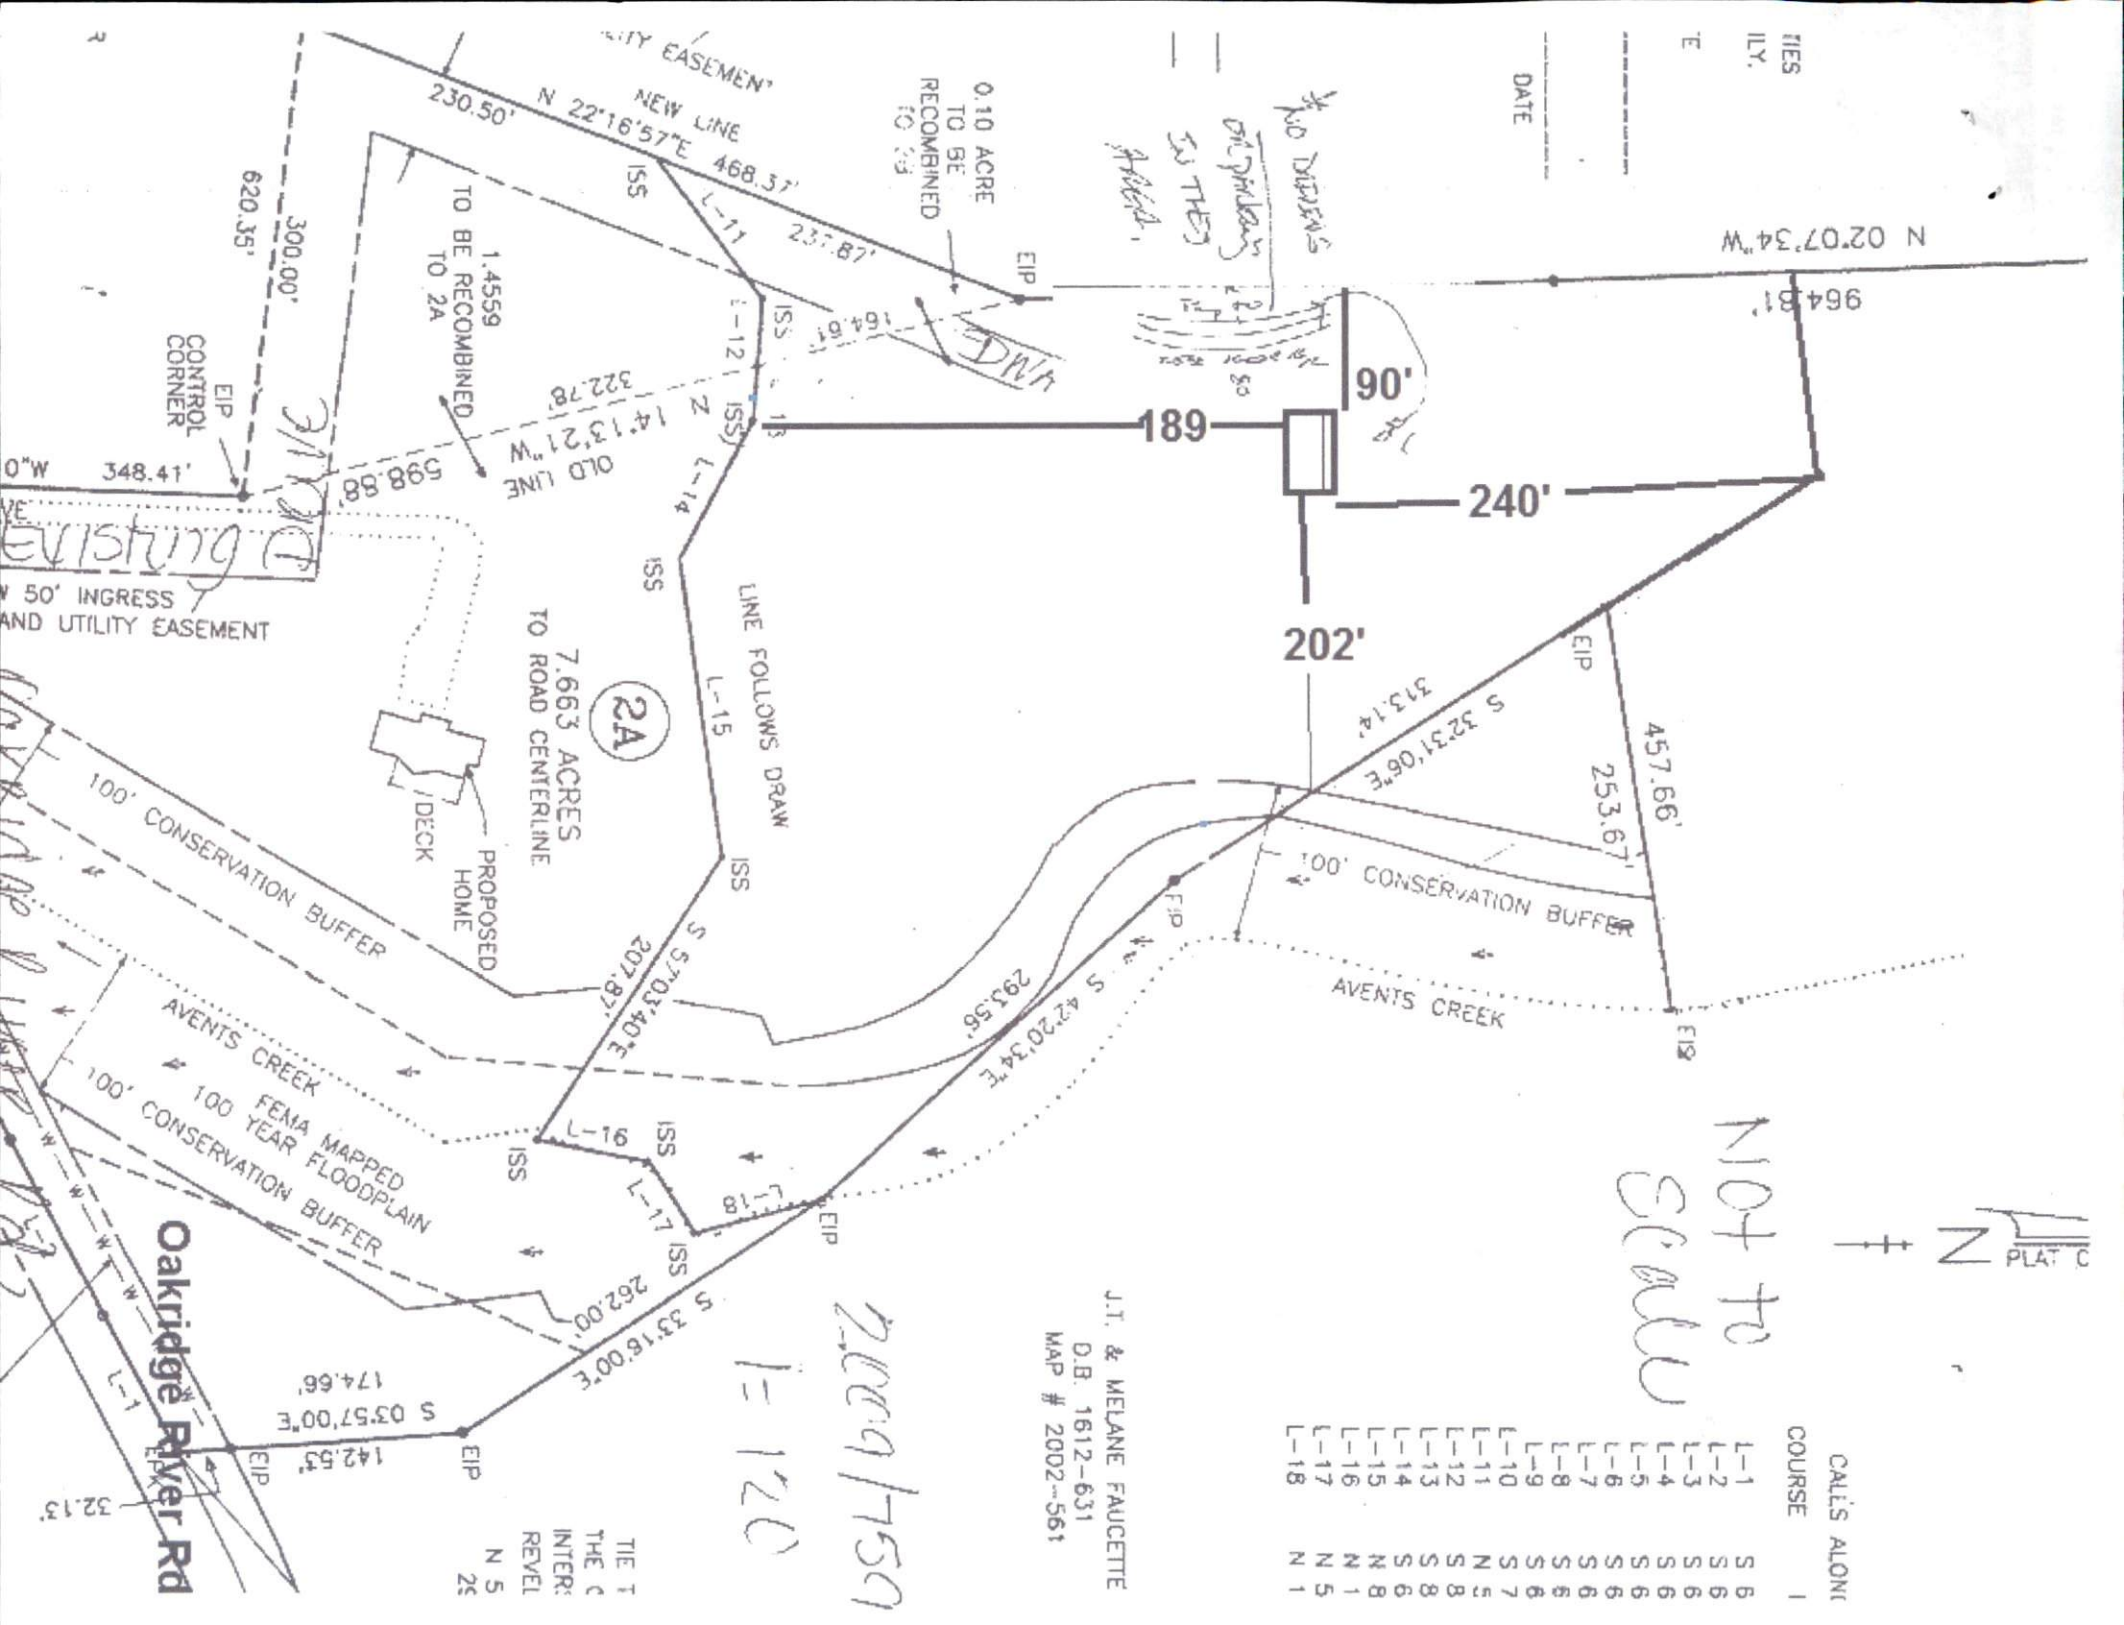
UTILITY EASEMENT
NEW LINE
N 22°16'57"E 468.37'
230.50'
237.87'
ISS
L-11
0.10 ACRE TO BE RECOMBINED TO 2A
EIP
DATE
N 02°07'34"W
964.81'
No Drivers on Drawings In this Area.
90'
189
240'
202'
1.4559 TO BE RECOMBINED TO 2A
620.35'
300.00'
CONTROL CORNER
EIP
348.41'
0"W
L-12
ISS
164.61'
322.78'
N 14°13'21"W
598.88'
OLD LINE
ISS
L-13
L-14
ISS
LINE FOLLOWS DRAW
L-15
Existing Drive
50' INGRESS AND UTILITY EASEMENT
7.663 ACRES TO ROAD CENTERLINE
2A
PROPOSED HOME
DECK
100' CONSERVATION BUFFER
ISS
S 57°03'40"E
207.87'
EIP
S 32°31'06"E
313.14'
457.66'
253.67'
100' CONSERVATION BUFFER
AVENTS CREEK
EIP
EIP
S 42°20'34"E
293.56'
AVENTS CREEK
FEMA MAPPED 100 YEAR FLOODPLAIN
100' CONSERVATION BUFFER
ISS
L-16
ISS
L-17
ISS
L-18
EIP
S 33°16'00"E
262.00'
S 03°57'00"E
174.66'
142.53'
EIP
EIP
EIP
32.13'
L-1
Oakridge River Rd
2009750
1=120
Not to Scale
N
PLAT C
J.T. & MELANE FAUCETTE
D.B. 1612-631
MAP # 2002-561
TIE T
THE C
INTER
REVEL
N 5
2
CALLS ALON
COURSE
| L-1 | S 6 |
|---|---|
| L-2 | S 6 |
| L-3 | S 6 |
| L-4 | S 6 |
| L-5 | S 6 |
| L-6 | S 6 |
| L-7 | S 6 |
| L-8 | S 6 |
| L-9 | S 6 |
| L-10 | S 7 |
| L-11 | N 5 |
| L-12 | S 8 |
| L-13 | S 8 |
| L-14 | S 6 |
| L-15 | N 8 |
| L-16 | N 1 |
| L-17 | N 5 |
| L-18 | N 1 |